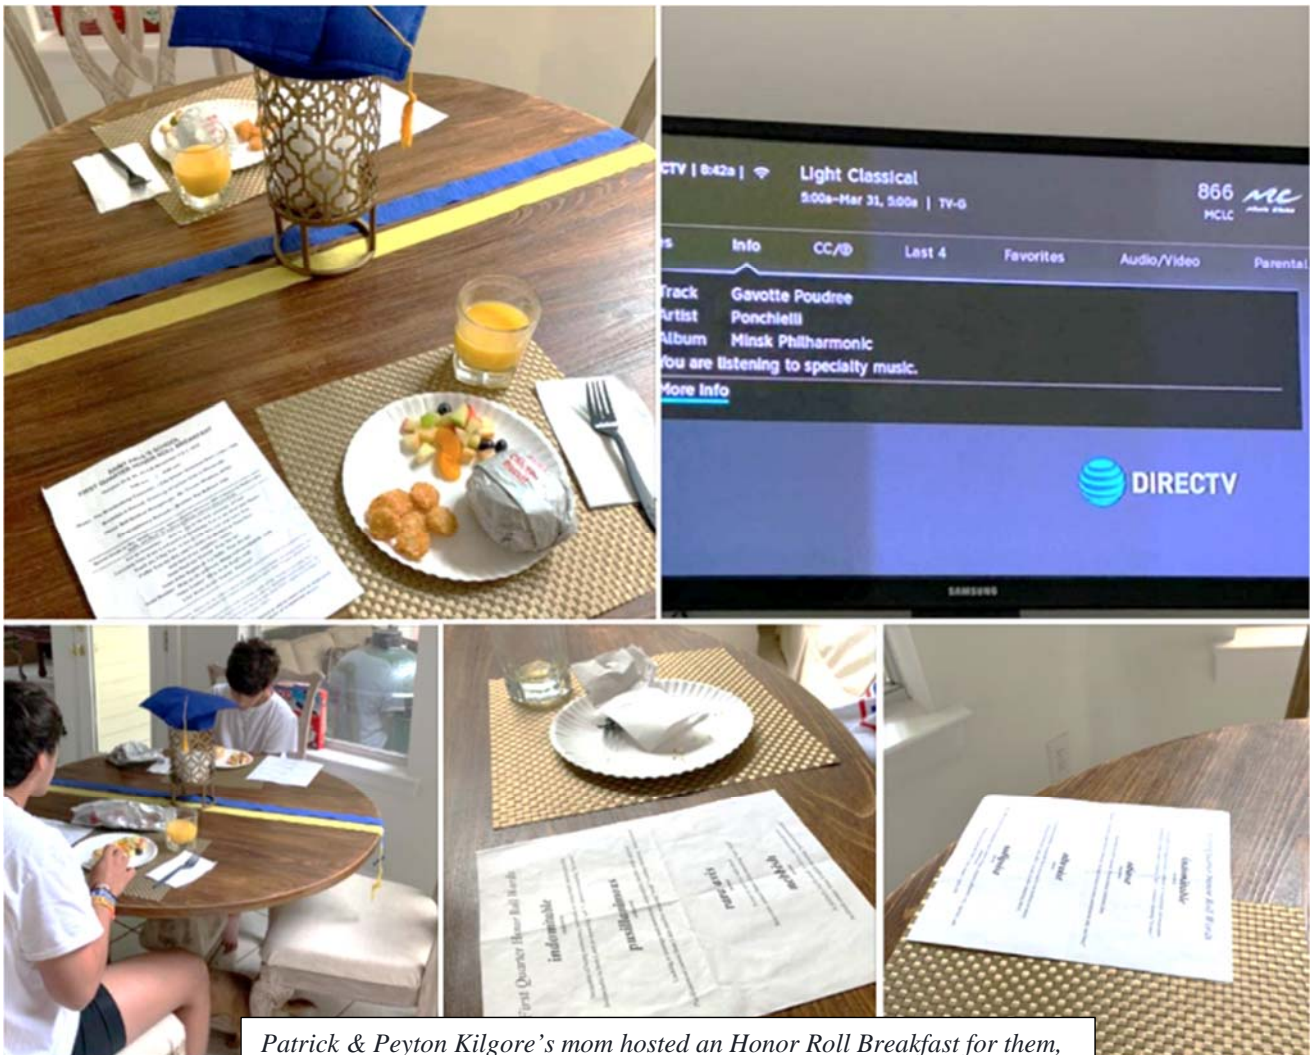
CTV | 8:42a |
Light Classical
8:00a–Mar 31, 5:00a | TV-G
866
MCLC
Info
CC/
Last 4
Favorites
Audio/Video
Parental
Track Gavotte Poudree
Artist Ponchielli
Album Minsk Philharmonic
You are listening to specialty music.
More Info
DIRECTV
SAMSUNG

SAINT PAUL'S SCHOOL
FIRST QUARTER HONOR ROLL BREAKFAST
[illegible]

First Quarter Honor Roll Words
indomitable
pusillanimous
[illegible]
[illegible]

Patrick & Peyton Kilgore's mom hosted an Honor Roll Breakfast for them,